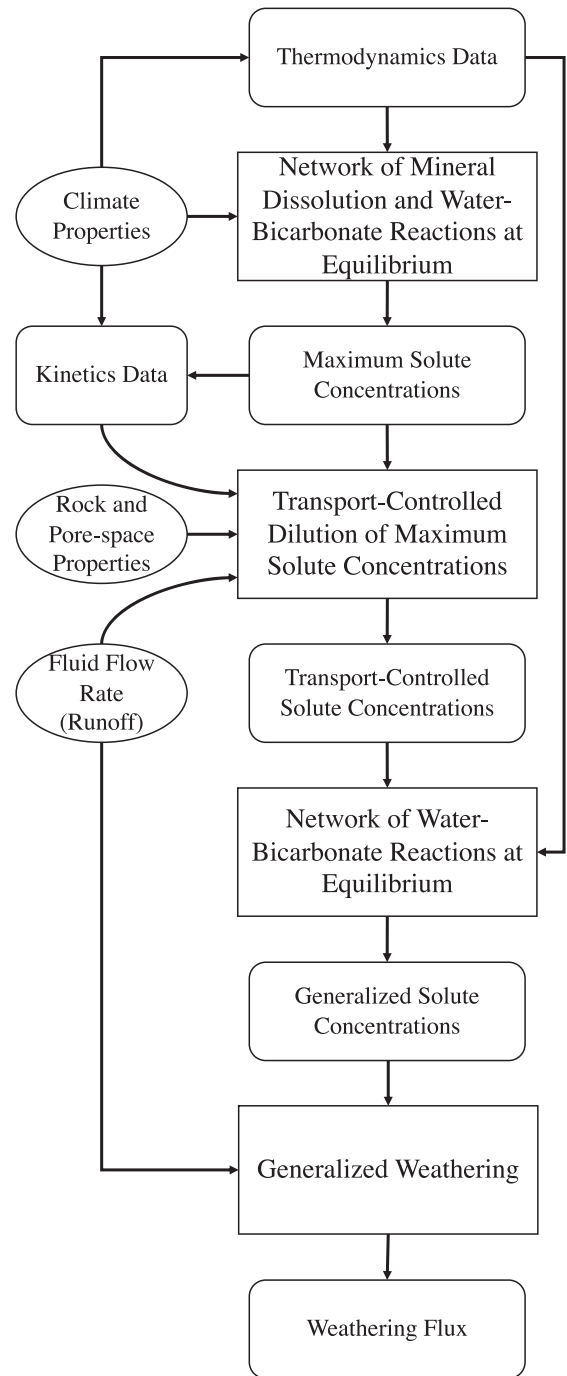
Thermodynamics Data

Climate Properties

Network of Mineral Dissolution and Water-Bicarbonate Reactions at Equilibrium

Kinetics Data

Maximum Solute Concentrations

Rock and Pore-space Properties

Transport-Controlled Dilution of Maximum Solute Concentrations

Fluid Flow Rate (Runoff)

Transport-Controlled Solute Concentrations

Network of Water-Bicarbonate Reactions at Equilibrium

Generalized Solute Concentrations

Generalized Weathering

Weathering Flux